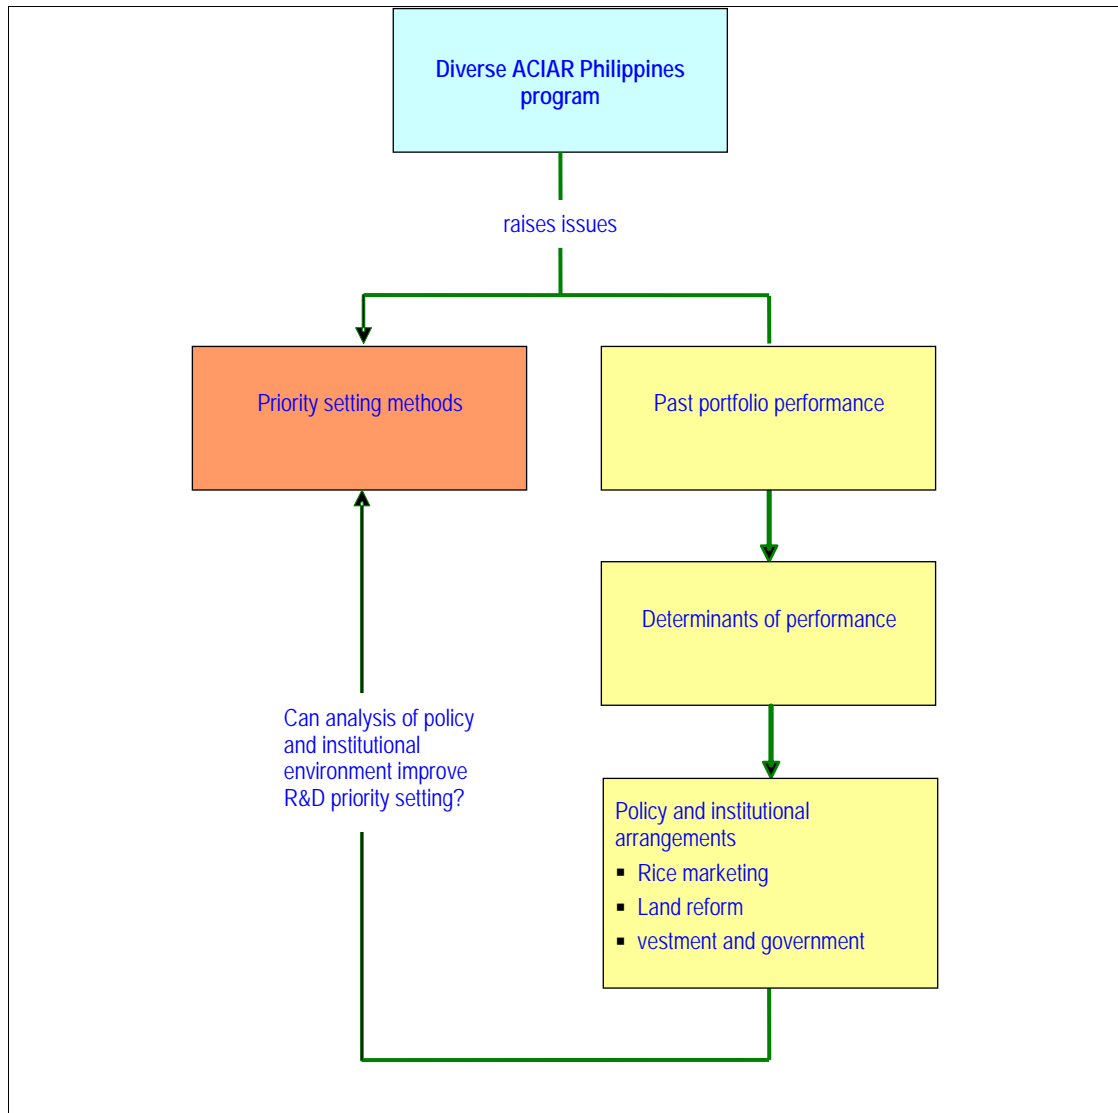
Diverse ACIAR Philippines program

raises issues

Priority setting methods

Past portfolio performance

Determinants of performance

Can analysis of policy and institutional environment improve R&D priority setting?

Policy and institutional arrangements
- Rice marketing
- Land reform
- vestment and government